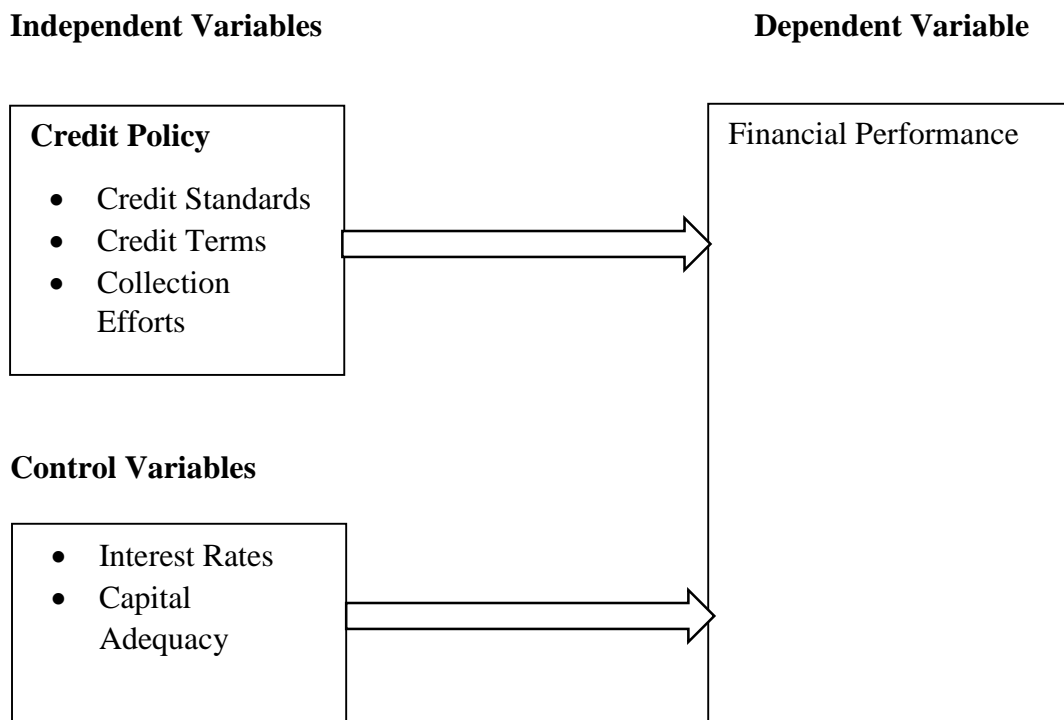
**Independent Variables**

**Dependent Variable**

**Credit Policy**

- Credit Standards
- Credit Terms
- Collection Efforts

Financial Performance

**Control Variables**

- Interest Rates
- Capital Adequacy